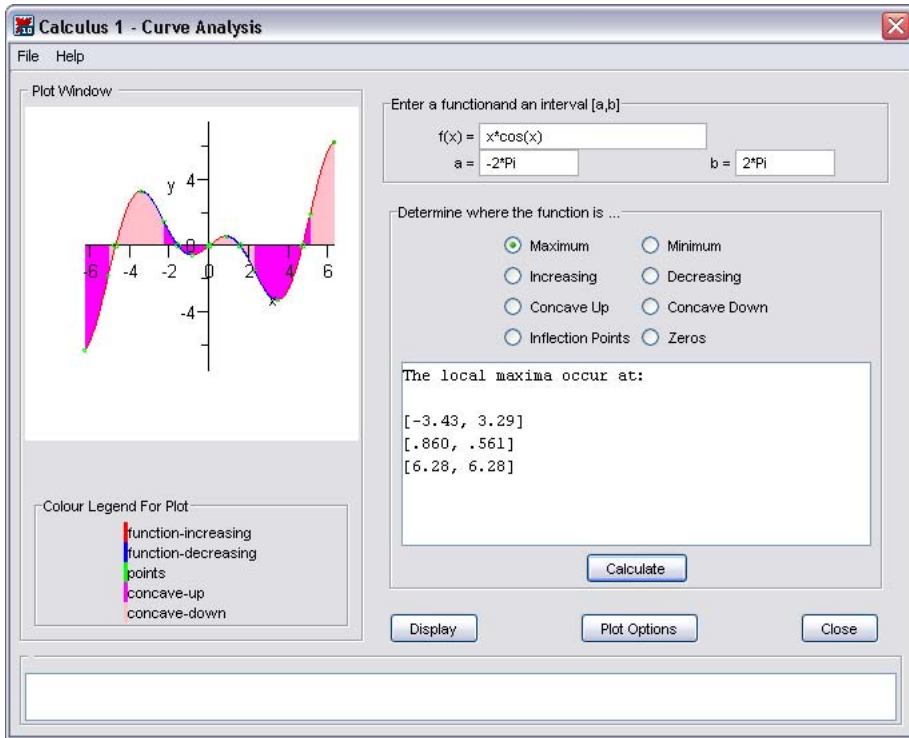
Calculus 1 - Curve Analysis

File Help

Plot Window

y 4

-6 -4 -2 0 2 4 6

-4

x

Enter a functionand an interval [a,b]

f(x) = x*cos(x)

a = -2*Pi

b = 2*Pi

Determine where the function is ...

Maximum
Minimum
Increasing
Decreasing
Concave Up
Concave Down
Inflection Points
Zeros

The local maxima occur at:

[-3.43, 3.29]
[.860, .561]
[6.28, 6.28]

Calculate

Colour Legend For Plot

function-increasing
function-decreasing
points
concave-up
concave-down

Display

Plot Options

Close